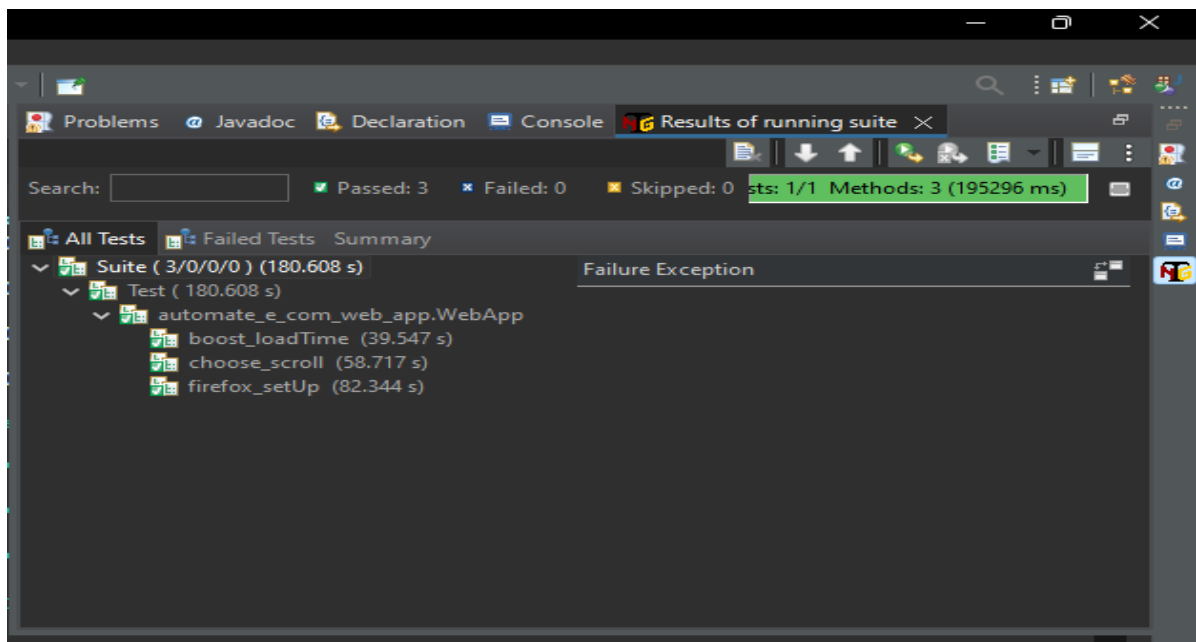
Problems Javadoc Declaration Console Results of running suite

Search: Passed: 3 Failed: 0 Skipped: 0 sts: 1/1 Methods: 3 (195296 ms)

All Tests Failed Tests Summary

Suite ( 3/0/0/0 ) (180.608 s)
Test ( 180.608 s)
automate_e_com_web_app.WebApp
boost_loadTime (39.547 s)
choose_scroll (58.717 s)
firefox_setUp (82.344 s)

Failure Exception